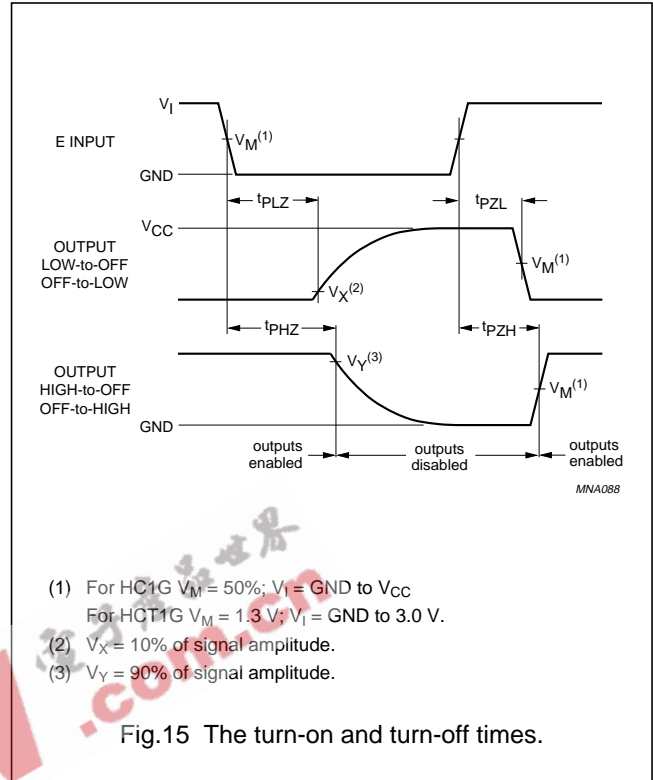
$V_I$

E INPUT

$V_M^{(1)}$

GND

$t_{PLZ}$

$t_{PZL}$

$V_{CC}$

OUTPUT
LOW-to-OFF
OFF-to-LOW

$V_X^{(2)}$

$V_M^{(1)}$

$t_{PHZ}$

$t_{PZH}$

OUTPUT
HIGH-to-OFF
OFF-to-HIGH

$V_Y^{(3)}$

$V_M^{(1)}$

GND

outputs enabled

outputs disabled

outputs enabled

MNA088

.com.cn

(1) For HC1G $V_M$ = 50%; $V_I$ = GND to $V_{CC}$
For HCT1G $V_M$ = 1.3 V; $V_I$ = GND to 3.0 V.

(2) $V_X$ = 10% of signal amplitude.

(3) $V_Y$ = 90% of signal amplitude.

Fig.15 The turn-on and turn-off times.